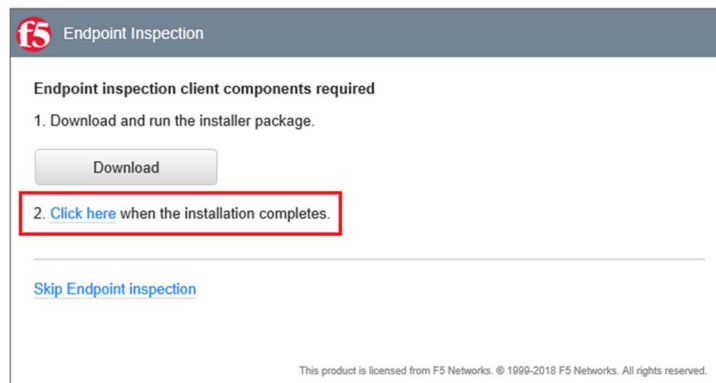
f5 Endpoint Inspection

Endpoint inspection client components required

1. Download and run the installer package.

Download

2. Click here when the installation completes.

Skip Endpoint inspection

This product is licensed from F5 Networks. © 1999-2018 F5 Networks. All rights reserved.